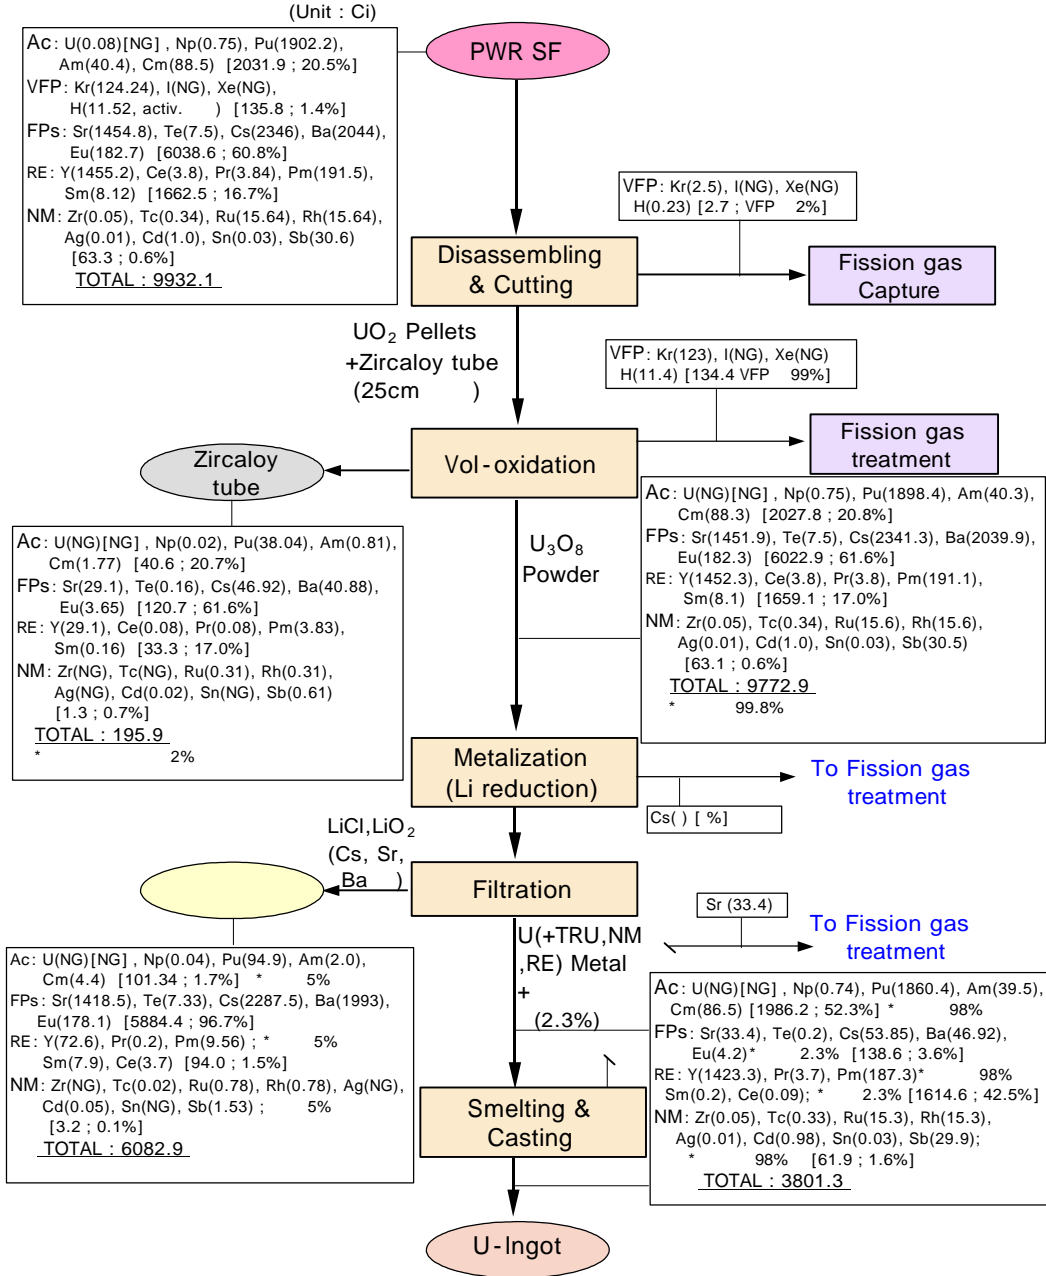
(Unit : Ci)

PWR SF

Ac: U(0.08)[NG] , Np(0.75), Pu(1902.2), Am(40.4), Cm(88.5) [2031.9 ; 20.5%]
VFP: Kr(124.24), I(NG), Xe(NG), H(11.52, activ. ) [135.8 ; 1.4%]
FPs: Sr(1454.8), Te(7.5), Cs(2346), Ba(2044), Eu(182.7) [6038.6 ; 60.8%]
RE: Y(1455.2), Ce(3.8), Pr(3.84), Pm(191.5), Sm(8.12) [1662.5 ; 16.7%]
NM: Zr(0.05), Tc(0.34), Ru(15.64), Rh(15.64), Ag(0.01), Cd(1.0), Sn(0.03), Sb(30.6) [63.3 ; 0.6%]
TOTAL : 9932.1

VFP: Kr(2.5), I(NG), Xe(NG) H(0.23) [2.7 ; VFP 2%]

Disassembling & Cutting

Fission gas Capture

$UO_2$ Pellets +Zircaloy tube (25cm )

VFP: Kr(123), I(NG), Xe(NG) H(11.4) [134.4 VFP 99%]

Fission gas treatment

Zircaloy tube

Vol-oxidation

Ac: U(NG)[NG] , Np(0.02), Pu(38.04), Am(0.81), Cm(1.77) [40.6 ; 20.7%]
FPs: Sr(29.1), Te(0.16), Cs(46.92), Ba(40.88), Eu(3.65) [120.7 ; 61.6%]
RE: Y(29.1), Ce(0.08), Pr(0.08), Pm(3.83), Sm(0.16) [33.3 ; 17.0%]
NM: Zr(NG), Tc(NG), Ru(0.31), Rh(0.31), Ag(NG), Cd(0.02), Sn(NG), Sb(0.61) [1.3 ; 0.7%]
TOTAL : 195.9
* 2%

$U_3O_8$ Powder

Ac: U(NG)[NG] , Np(0.75), Pu(1898.4), Am(40.3), Cm(88.3) [2027.8 ; 20.8%]
FPs: Sr(1451.9), Te(7.5), Cs(2341.3), Ba(2039.9), Eu(182.3) [6022.9 ; 61.6%]
RE: Y(1452.3), Ce(3.8), Pr(3.8), Pm(191.1), Sm(8.1) [1659.1 ; 17.0%]
NM: Zr(0.05), Tc(0.34), Ru(15.6), Rh(15.6), Ag(0.01), Cd(1.0), Sn(0.03), Sb(30.5) [63.1 ; 0.6%]
TOTAL : 9772.9
* 99.8%

Metalization (Li reduction)

To Fission gas treatment

Cs( ) [ %]

LiCl,LiO$_2$ (Cs, Sr, Ba )

Filtration

Sr (33.4)

To Fission gas treatment

U(+TRU,NM ,RE) Metal + (2.3%)

Ac: U(NG)[NG] , Np(0.04), Pu(94.9), Am(2.0), Cm(4.4) [101.34 ; 1.7%] * 5%
FPs: Sr(1418.5), Te(7.33), Cs(2287.5), Ba(1993), Eu(178.1) [5884.4 ; 96.7%]
RE: Y(72.6), Pr(0.2), Pm(9.56) ; * 5% Sm(7.9), Ce(3.7) [94.0 ; 1.5%]
NM: Zr(NG), Tc(0.02), Ru(0.78), Rh(0.78), Ag(NG), Cd(0.05), Sn(NG), Sb(1.53) ; 5% [3.2 ; 0.1%]
TOTAL : 6082.9

Ac: U(NG)[NG] , Np(0.74), Pu(1860.4), Am(39.5), Cm(86.5) [1986.2 ; 52.3%] * 98%
FPs: Sr(33.4), Te(0.2), Cs(53.85), Ba(46.92), Eu(4.2)* 2.3% [138.6 ; 3.6%]
RE: Y(1423.3), Pr(3.7), Pm(187.3)* 98% Sm(0.2), Ce(0.09); * 2.3% [1614.6 ; 42.5%]
NM: Zr(0.05), Tc(0.33), Ru(15.3), Rh(15.3), Ag(0.01), Cd(0.98), Sn(0.03), Sb(29.9); * 98% [61.9 ; 1.6%]
TOTAL : 3801.3

Smelting & Casting

U-Ingot